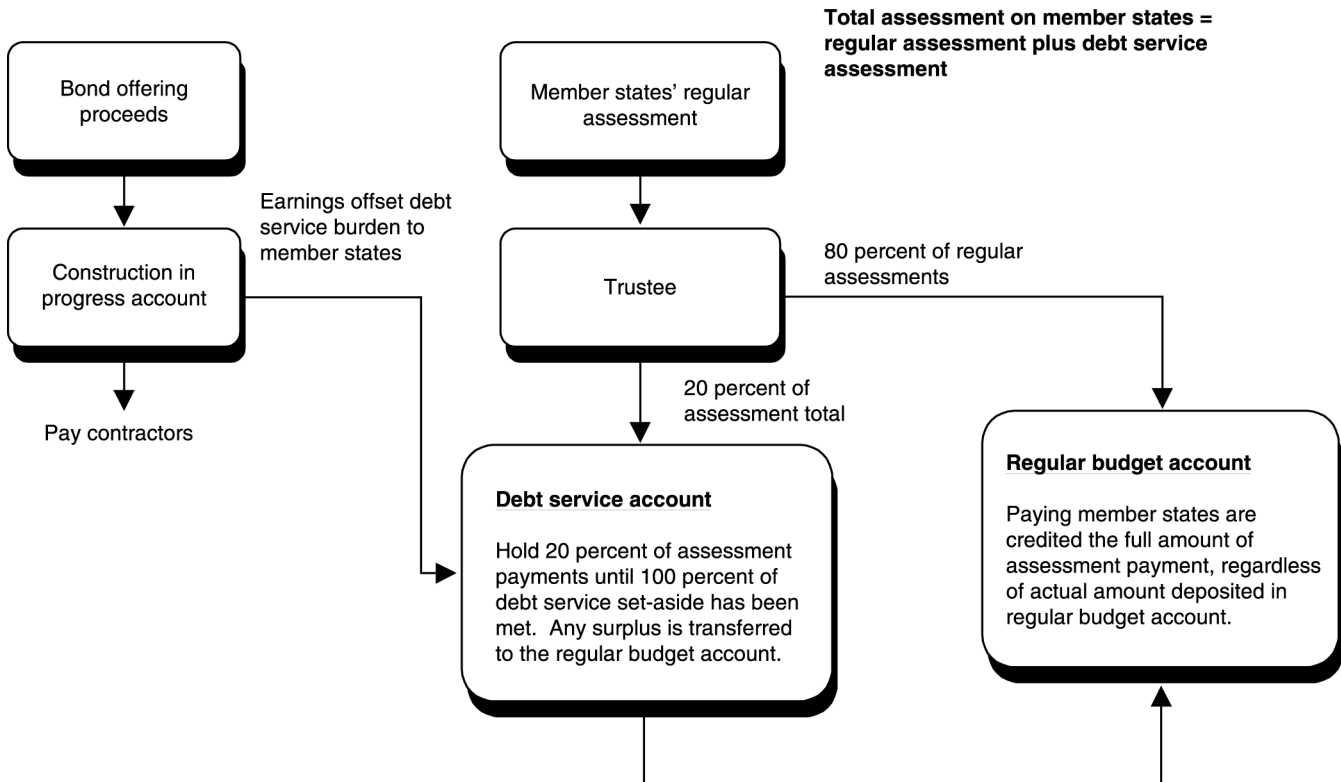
Total assessment on member states = regular assessment plus debt service assessment

Bond offering proceeds

Member states' regular assessment

Earnings offset debt service burden to member states

Construction in progress account

Trustee

80 percent of regular assessments

20 percent of assessment total

Pay contractors

Debt service account

Hold 20 percent of assessment payments until 100 percent of debt service set-aside has been met. Any surplus is transferred to the regular budget account.

Regular budget account

Paying member states are credited the full amount of assessment payment, regardless of actual amount deposited in regular budget account.